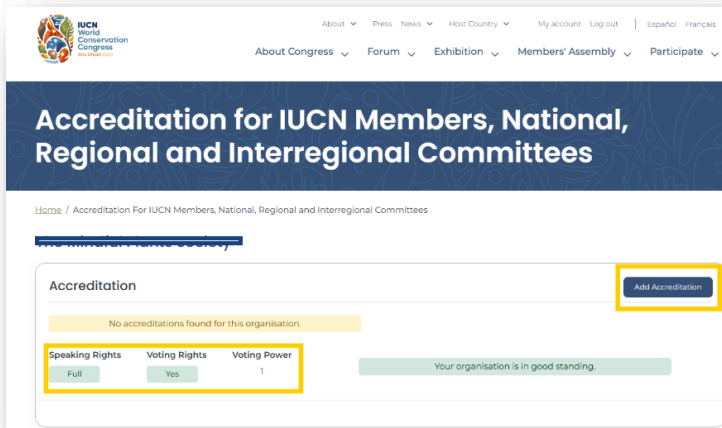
IUCN World Conservation Congress Abu Dhabi 2025

About Press News Host Country My account Log out Español Français

About Congress Forum Exhibition Members' Assembly Participate

Accreditation for IUCN Members, National, Regional and Interregional Committees

Home / Accreditation For IUCN Members, National, Regional and Interregional Committees

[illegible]

Accreditation

Add Accreditation

No accreditations found for this organisation.

| Speaking Rights | Voting Rights | Voting Power |
|---|---|---|
| Full | Yes | 1 |

Your organisation is in good standing.